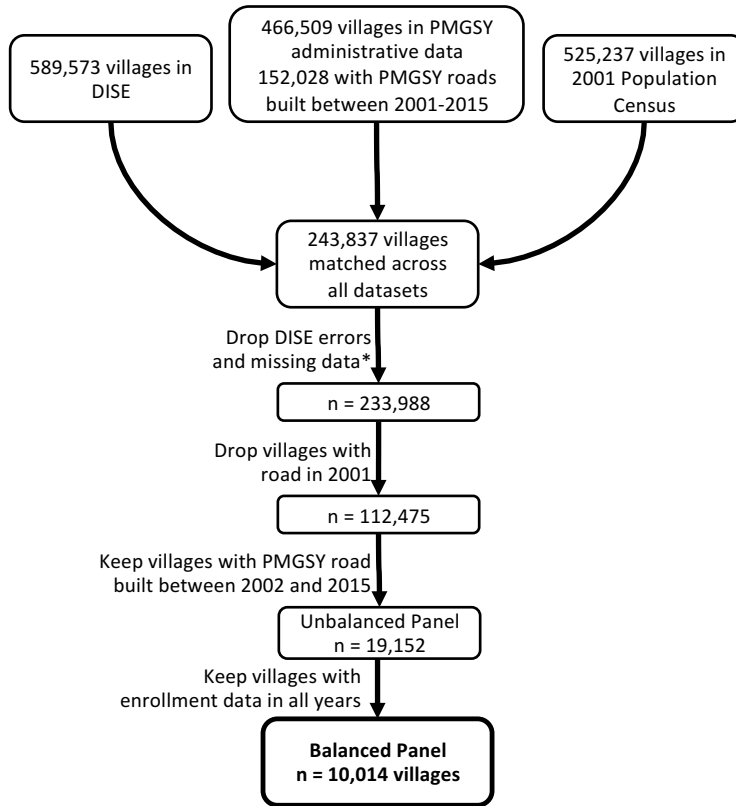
589,573 villages in DISE

466,509 villages in PMGSY administrative data
152,028 with PMGSY roads built between 2001-2015

525,237 villages in 2001 Population Census

243,837 villages matched across all datasets

Drop DISE errors and missing data*

n = 233,988

Drop villages with road in 2001

n = 112,475

Keep villages with PMGSY road built between 2002 and 2015

Unbalanced Panel
n = 19,152

Keep villages with enrollment data in all years

**Balanced Panel**
**n = 10,014 villages**